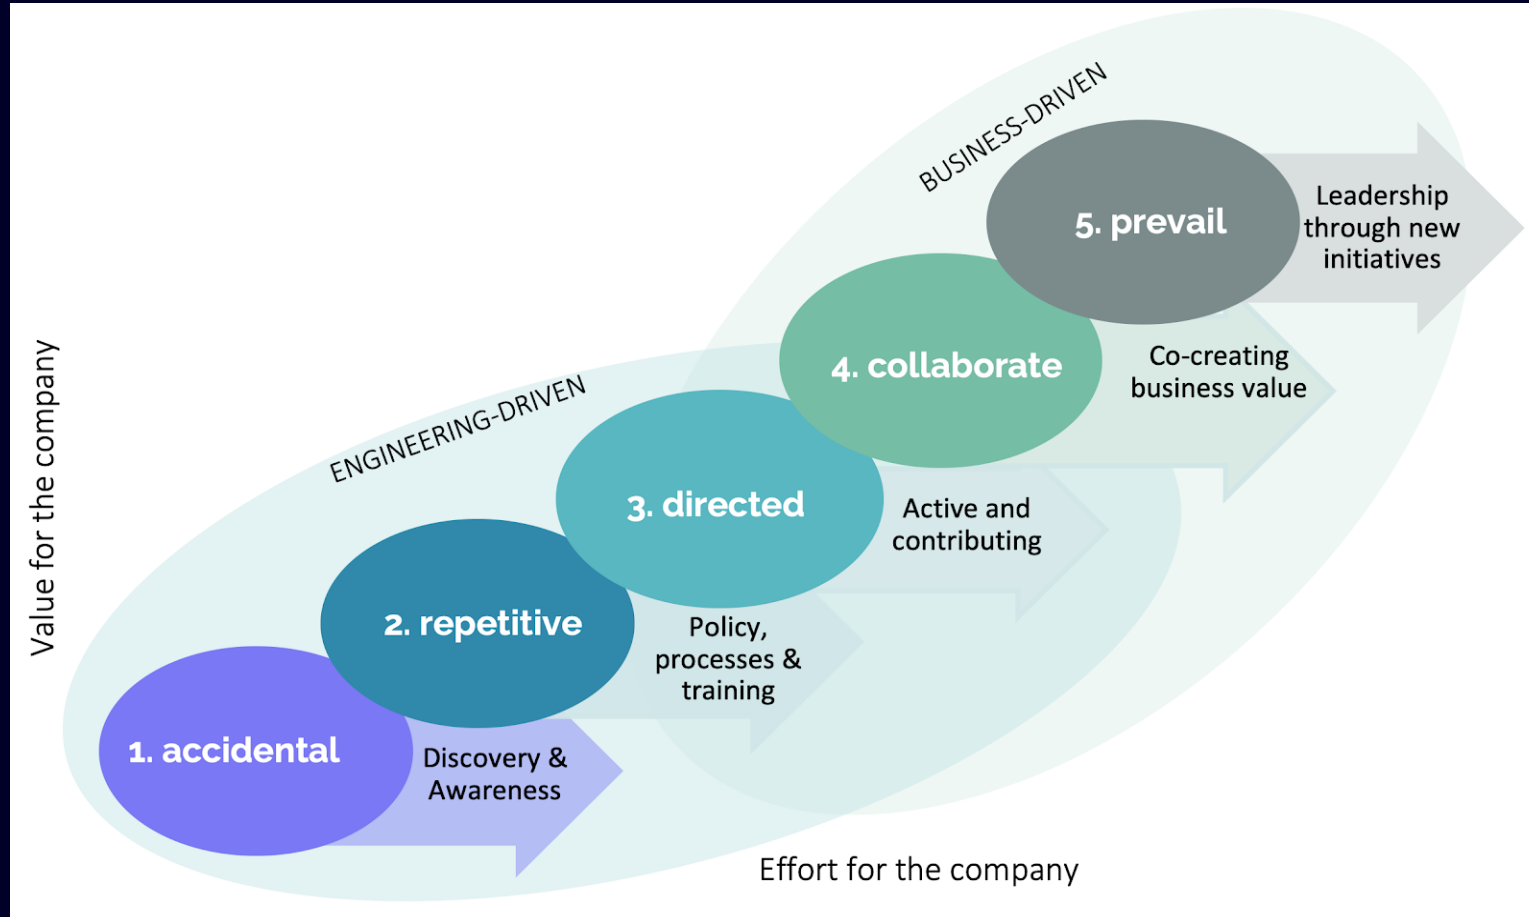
Value for the company

BUSINESS-DRIVEN

5. prevail

Leadership through new initiatives

ENGINEERING-DRIVEN

4. collaborate

Co-creating business value

3. directed

Active and contributing

2. repetitive

Policy, processes & training

1. accidental

Discovery & Awareness

Effort for the company